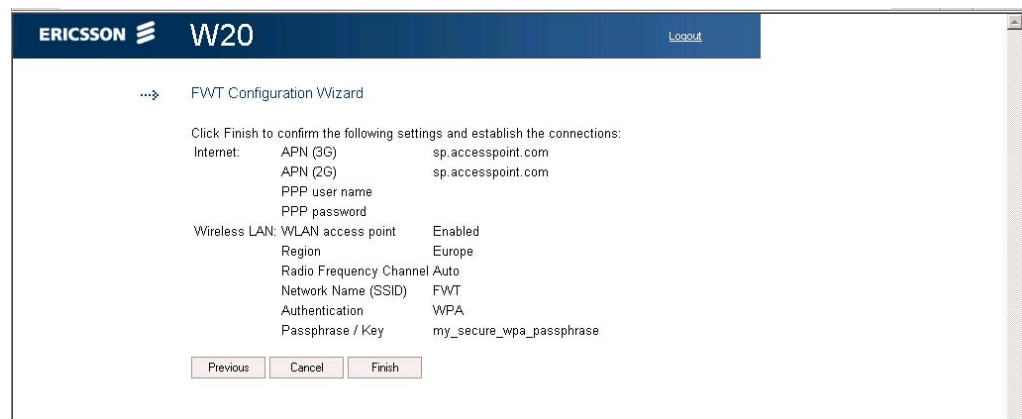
ERICSSON W20

Logout

FWT Configuration Wizard

Click Finish to confirm the following settings and establish the connections:

| | | |
|---|---|---|
| Internet: | APN (3G) | sp.accesspoint.com |
| | APN (2G) | sp.accesspoint.com |
| | PPP user name | |
| | PPP password | |
| Wireless LAN: | WLAN access point | Enabled |
| | Region | Europe |
| | Radio Frequency Channel | Auto |
| | Network Name (SSID) | FWT |
| | Authentication | WPA |
| | Passphrase / Key | my_secure_wpa_passphrase |

Previous Cancel Finish